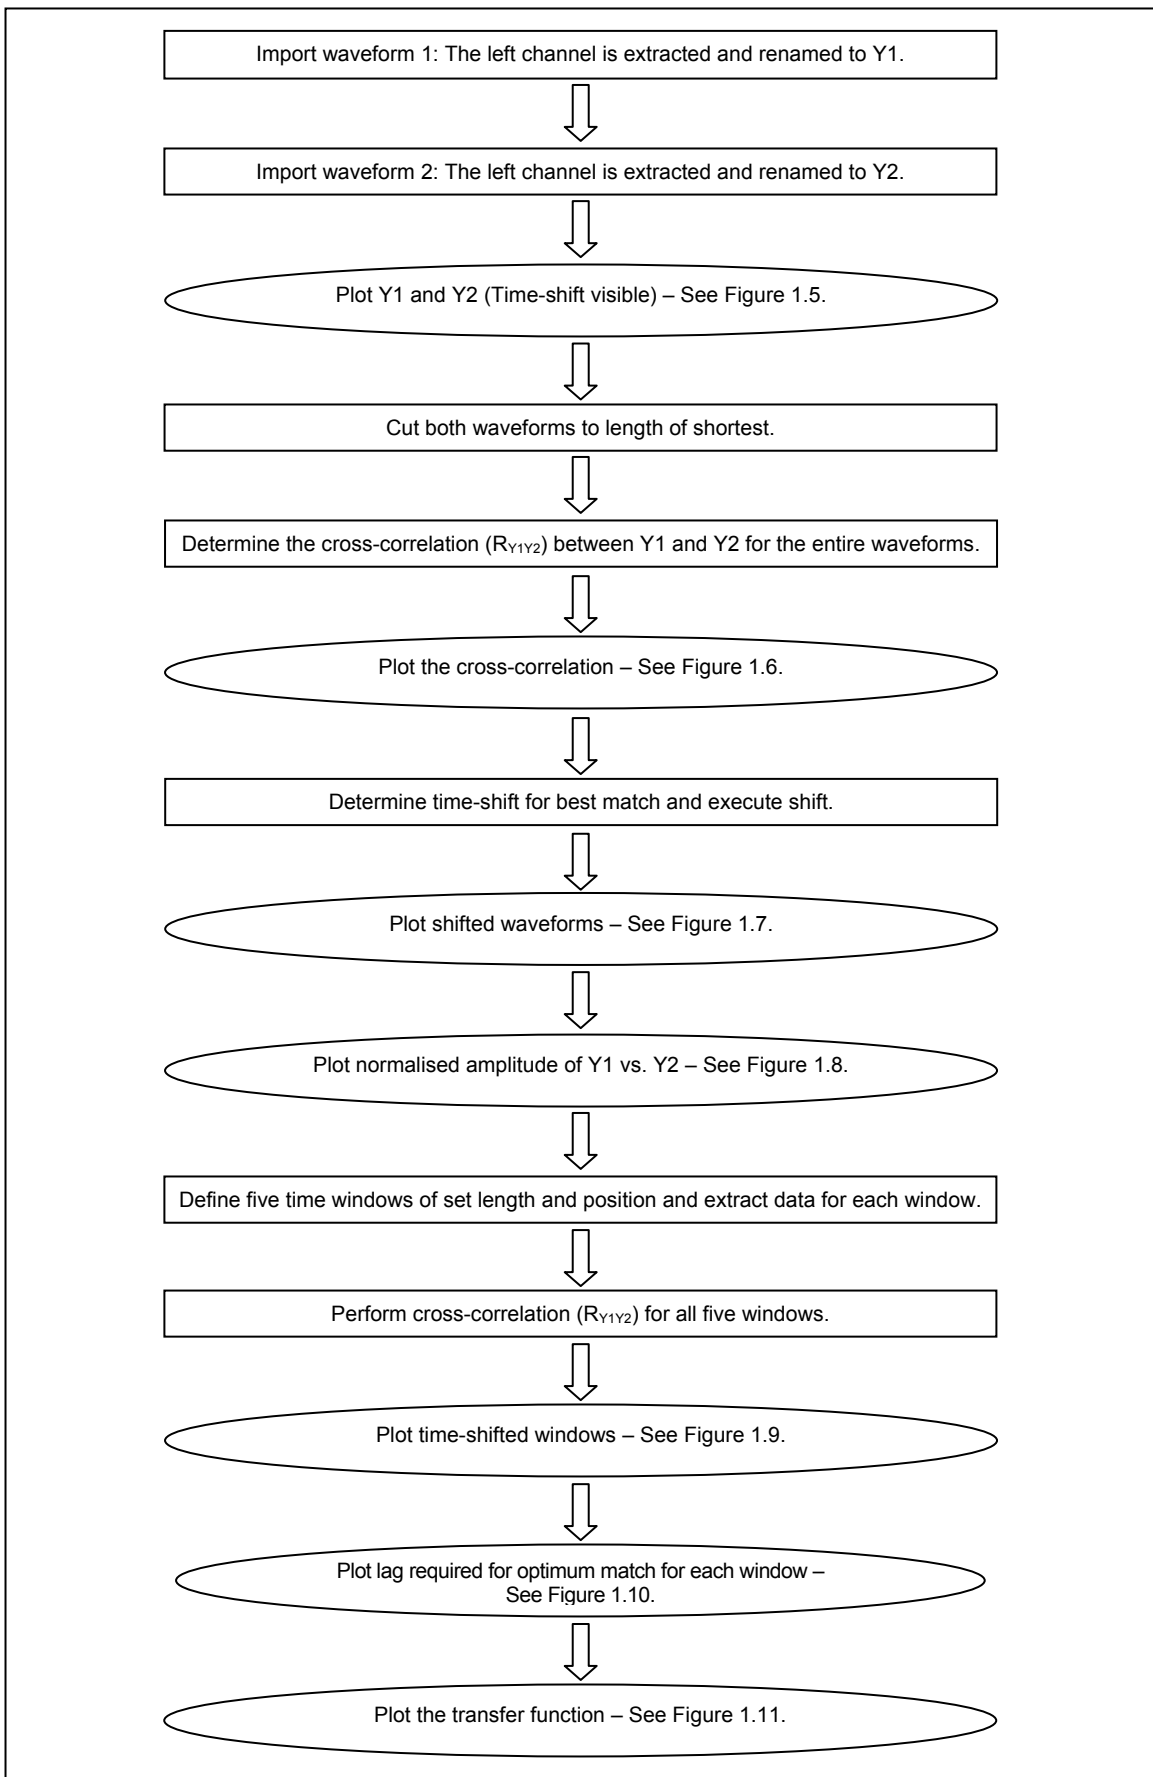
Import waveform 1: The left channel is extracted and renamed to Y1.

Import waveform 2: The left channel is extracted and renamed to Y2.

Plot Y1 and Y2 (Time-shift visible) – See Figure 1.5.

Cut both waveforms to length of shortest.

Determine the cross-correlation ($R_{Y1Y2}$) between Y1 and Y2 for the entire waveforms.

Plot the cross-correlation – See Figure 1.6.

Determine time-shift for best match and execute shift.

Plot shifted waveforms – See Figure 1.7.

Plot normalised amplitude of Y1 vs. Y2 – See Figure 1.8.

Define five time windows of set length and position and extract data for each window.

Perform cross-correlation ($R_{Y1Y2}$) for all five windows.

Plot time-shifted windows – See Figure 1.9.

Plot lag required for optimum match for each window – See Figure 1.10.

Plot the transfer function – See Figure 1.11.